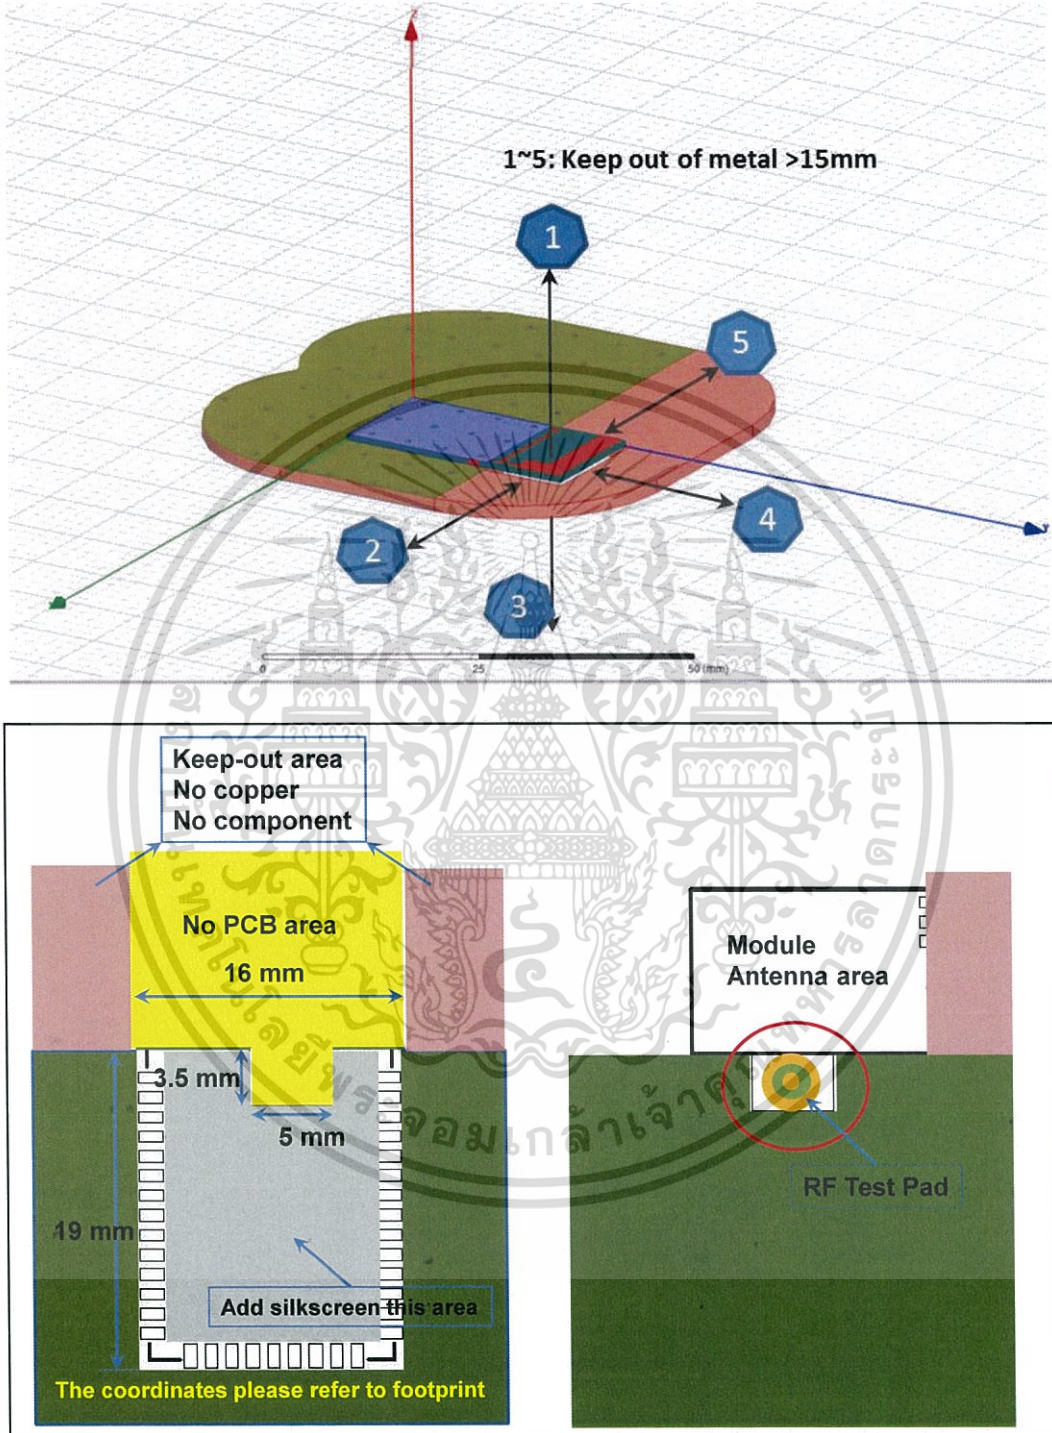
1~5: Keep out of metal >15mm

1

5

2

4

3

0 25 50 (mm)

Keep-out area
No copper
No component

No PCB area

16 mm

3.5 mm

5 mm

19 mm

Add silkscreen this area

The coordinates please refer to footprint

Module
Antenna area

RF Test Pad

จอมเกล้าเจ้าคุณทหาร